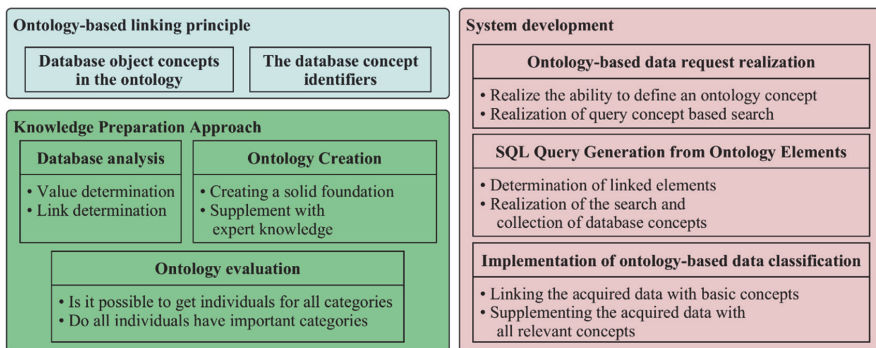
Ontology-based linking principle

Database object concepts in the ontology

The database concept identifiers

Knowledge Preparation Approach

Database analysis

• Value determination
• Link determination

Ontology Creation

• Creating a solid foundation
• Supplement with expert knowledge

Ontology evaluation

• Is it possible to get individuals for all categories
• Do all individuals have important categories

System development

Ontology-based data request realization

• Realize the ability to define an ontology concept
• Realization of query concept based search

SQL Query Generation from Ontology Elements

• Determination of linked elements
• Realization of the search and collection of database concepts

Implementation of ontology-based data classification

• Linking the acquired data with basic concepts
• Supplementing the acquired data with all relevant concepts